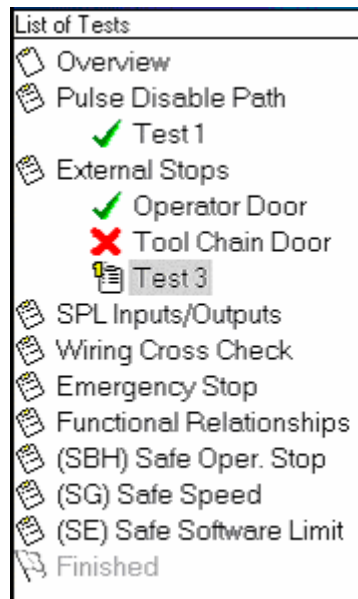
List of Tests
Overview
Pulse Disable Path
Test 1
External Stops
Operator Door
Tool Chain Door
Test 3
SPL Inputs/Outputs
Wiring Cross Check
Emergency Stop
Functional Relationships
(SBH) Safe Oper. Stop
(SG) Safe Speed
(SE) Safe Software Limit
Finished